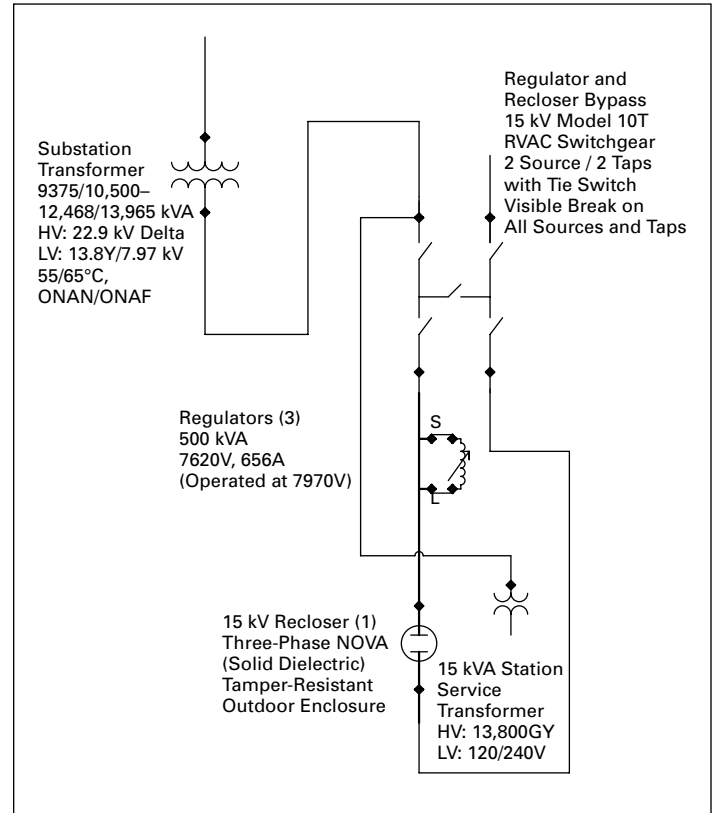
Substation Transformer
9375/10,500–12,468/13,965 kVA
HV: 22.9 kV Delta
LV: 13.8Y/7.97 kV
55/65°C,
ONAN/ONAF

Regulator and Recloser Bypass
15 kV Model 10T
RVAC Switchgear
2 Source / 2 Taps
with Tie Switch
Visible Break on
All Sources and Taps

Regulators (3)
500 kVA
7620V, 656A
(Operated at 7970V)

S

L

15 kV Recloser (1)
Three-Phase NOVA
(Solid Dielectric)
Tamper-Resistant
Outdoor Enclosure

15 kVA Station
Service
Transformer
HV: 13,800GY
LV: 120/240V